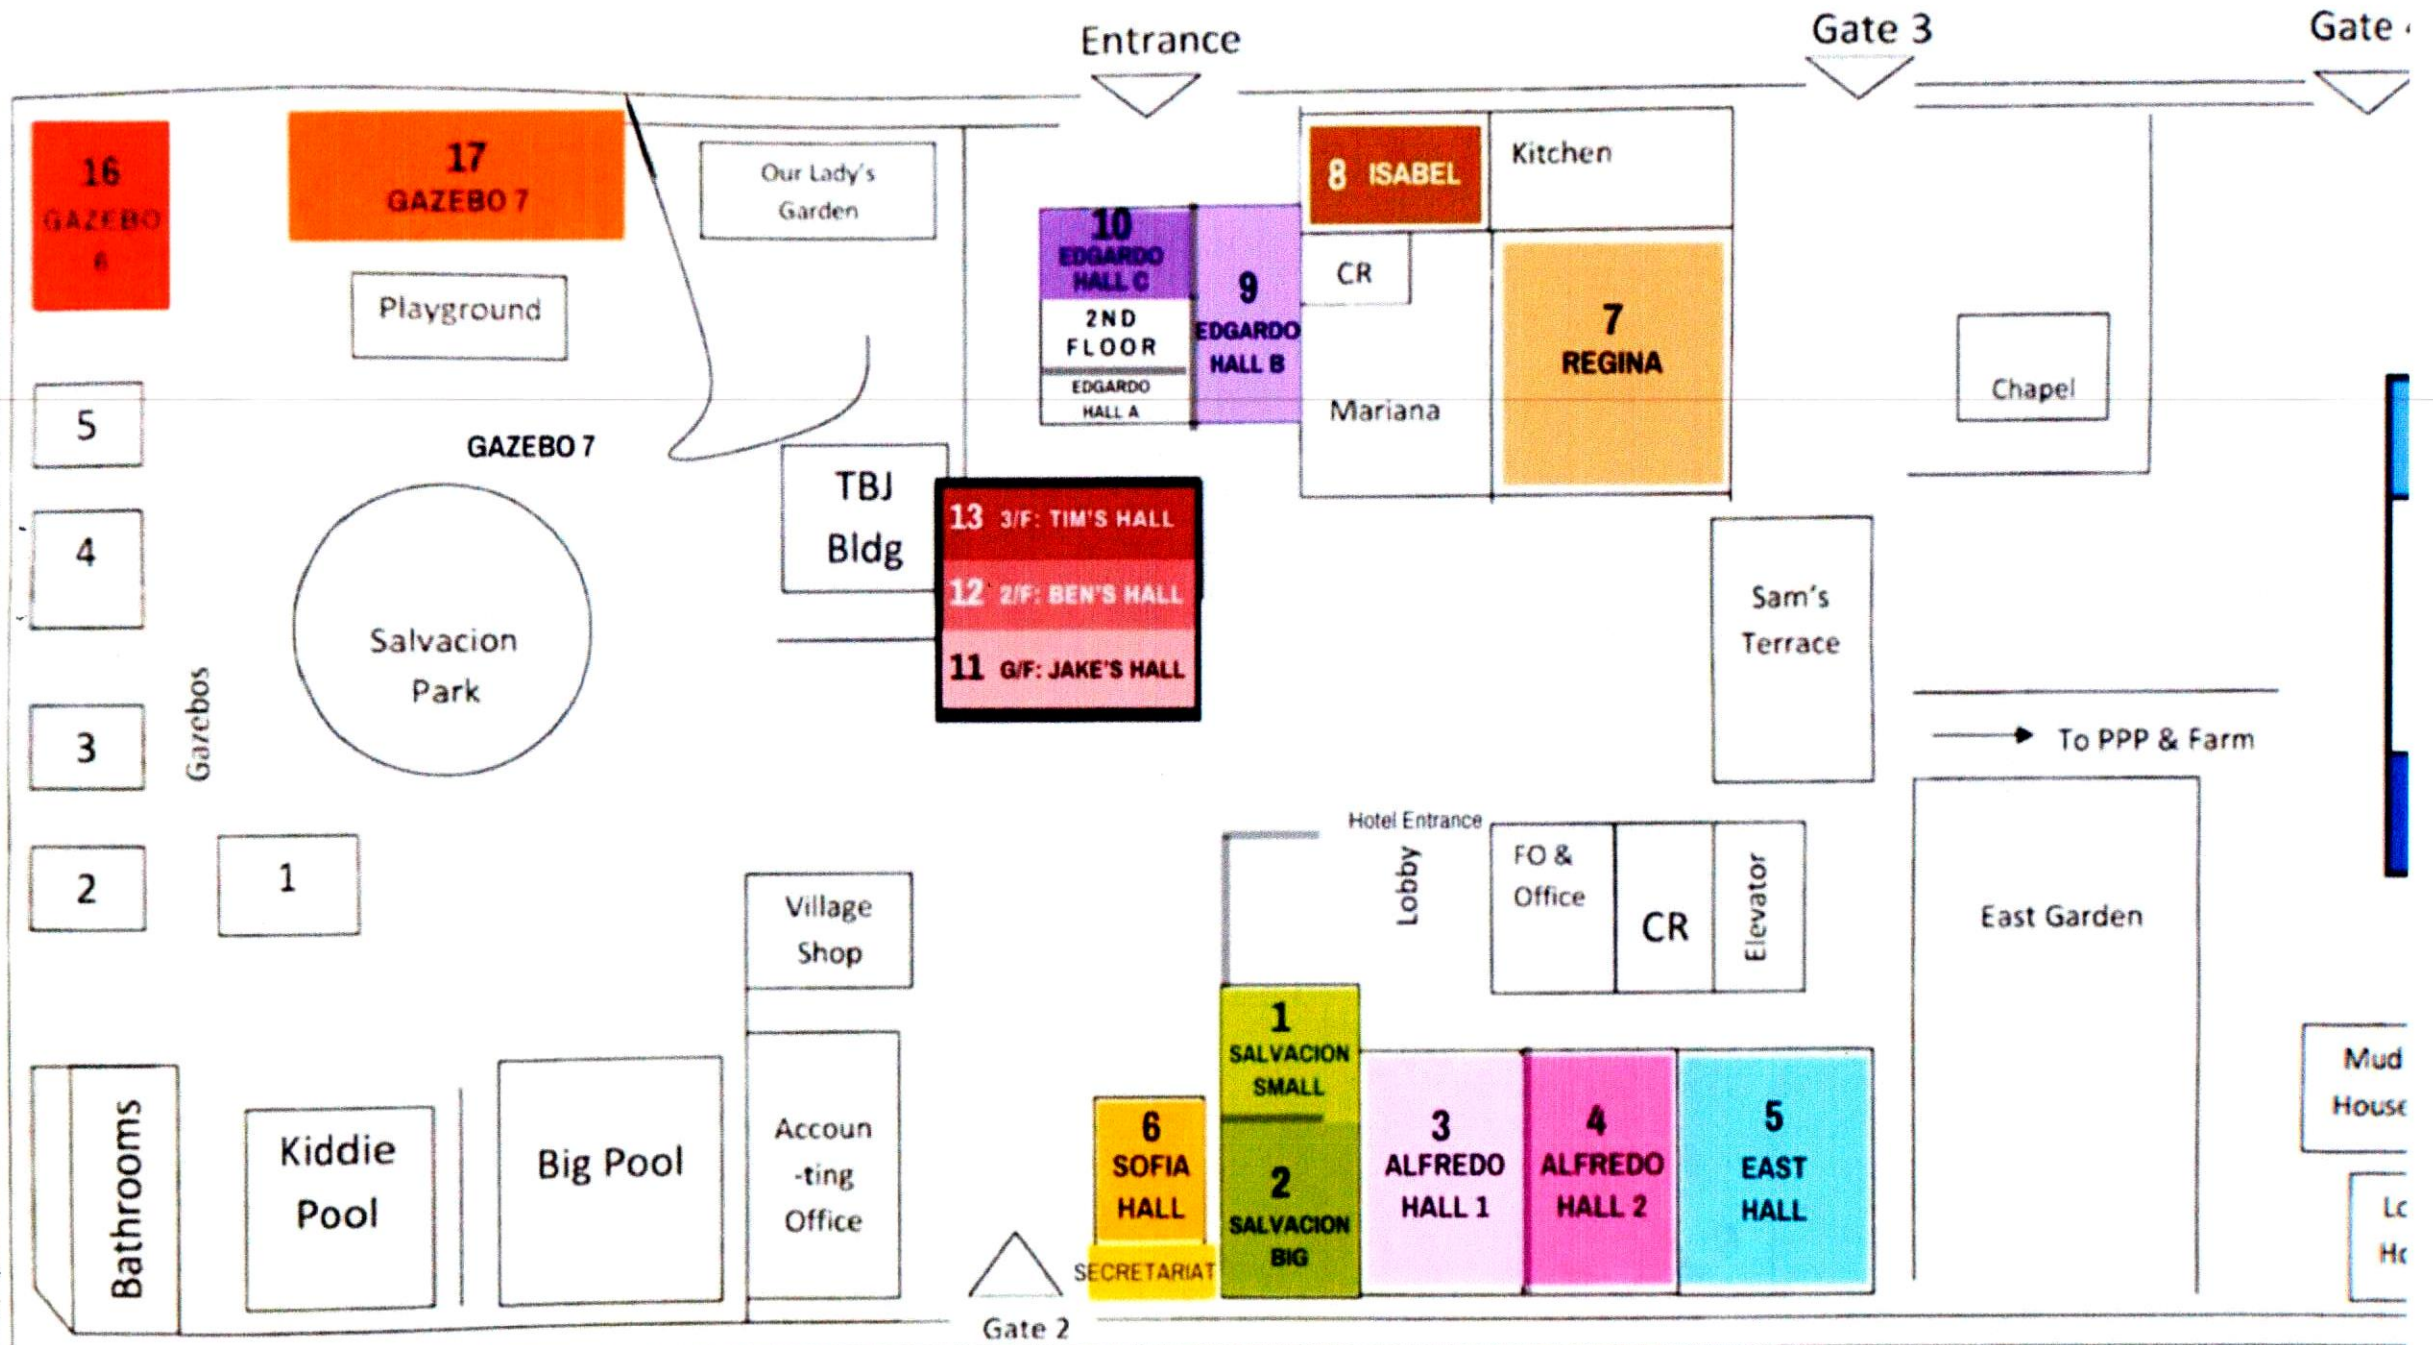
Entrance

Gate 3

Gate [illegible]

16
GAZEBO
8

17
GAZEBO 7

Our Lady's Garden

Playground

10
EDGARDO HALL C

2ND FLOOR

EDGARDO HALL A

9
EDGARDO HALL B

8 ISABEL

Kitchen

CR

Mariana

7
REGINA

Chapel

5

GAZEBO 7

4

TBJ Bldg

13 3/F: TIM'S HALL

12 2/F: BEN'S HALL

11 G/F: JAKE'S HALL

Salvacion Park

Gazebos

3

Sam's Terrace

To PPP & Farm

2

1

Village Shop

Hotel Entrance

Lobby

FO & Office

CR

Elevator

East Garden

1
SALVACION SMALL

Mud House

Bathrooms

Kiddie Pool

Big Pool

Accoun-ting Office

6
SOFIA HALL

2
SALVACION BIG

3
ALFREDO HALL 1

4
ALFREDO HALL 2

5
EAST HALL

Lo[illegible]
Ho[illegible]

SECRETARIAT

Gate 2